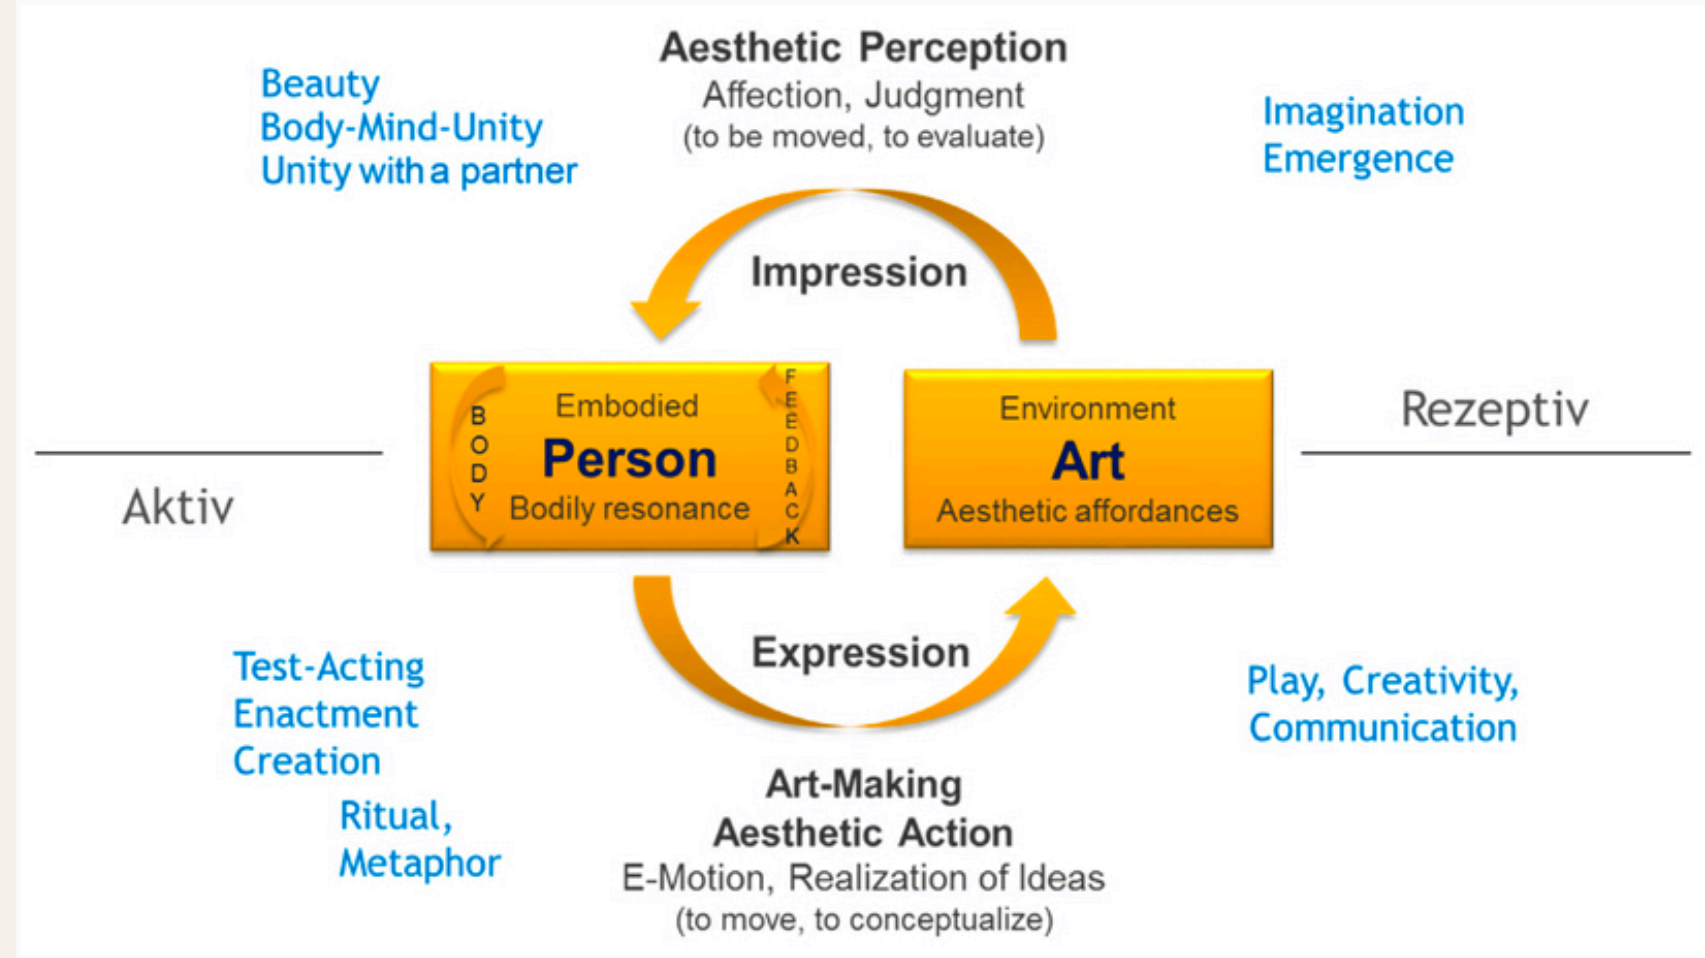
Beauty
Body-Mind-Unity
Unity with a partner

Aesthetic Perception
Affection, Judgment
(to be moved, to evaluate)

Imagination
Emergence

Impression

Embodied
Person
Bodily resonance
BODY
FEEDBACK

Environment
Art
Aesthetic affordances

Rezeptiv

Aktiv

Expression

Test-Acting
Enactment
Creation

Ritual,
Metaphor

Play, Creativity,
Communication

Art-Making
Aesthetic Action
E-Motion, Realization of Ideas
(to move, to conceptualize)